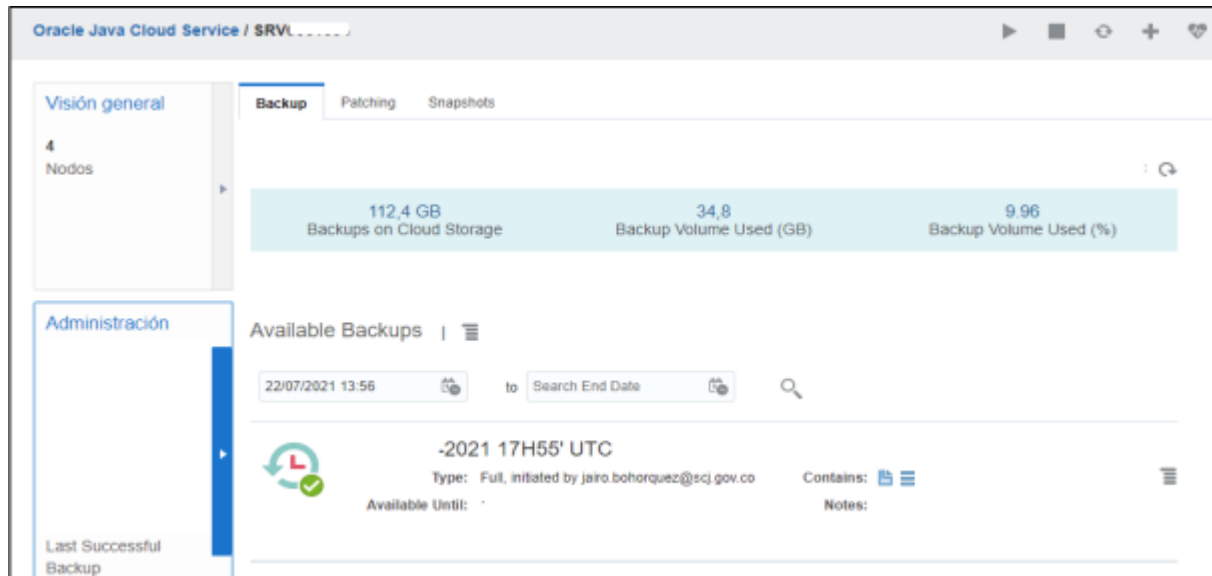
Oracle Java Cloud Service / SRV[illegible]

Visión general

4
Nodos

Backup Patching Snapshots

112,4 GB
Backups on Cloud Storage

34,8
Backup Volume Used (GB)

9.96
Backup Volume Used (%)

Administración

Available Backups

22/07/2021 13:56 to Search End Date

-2021 17H55' UTC

Type: Full, initiated by jairo.bohorquez@scj.gov.co

Contains:

Available Until:

Notes:

Last Successful Backup